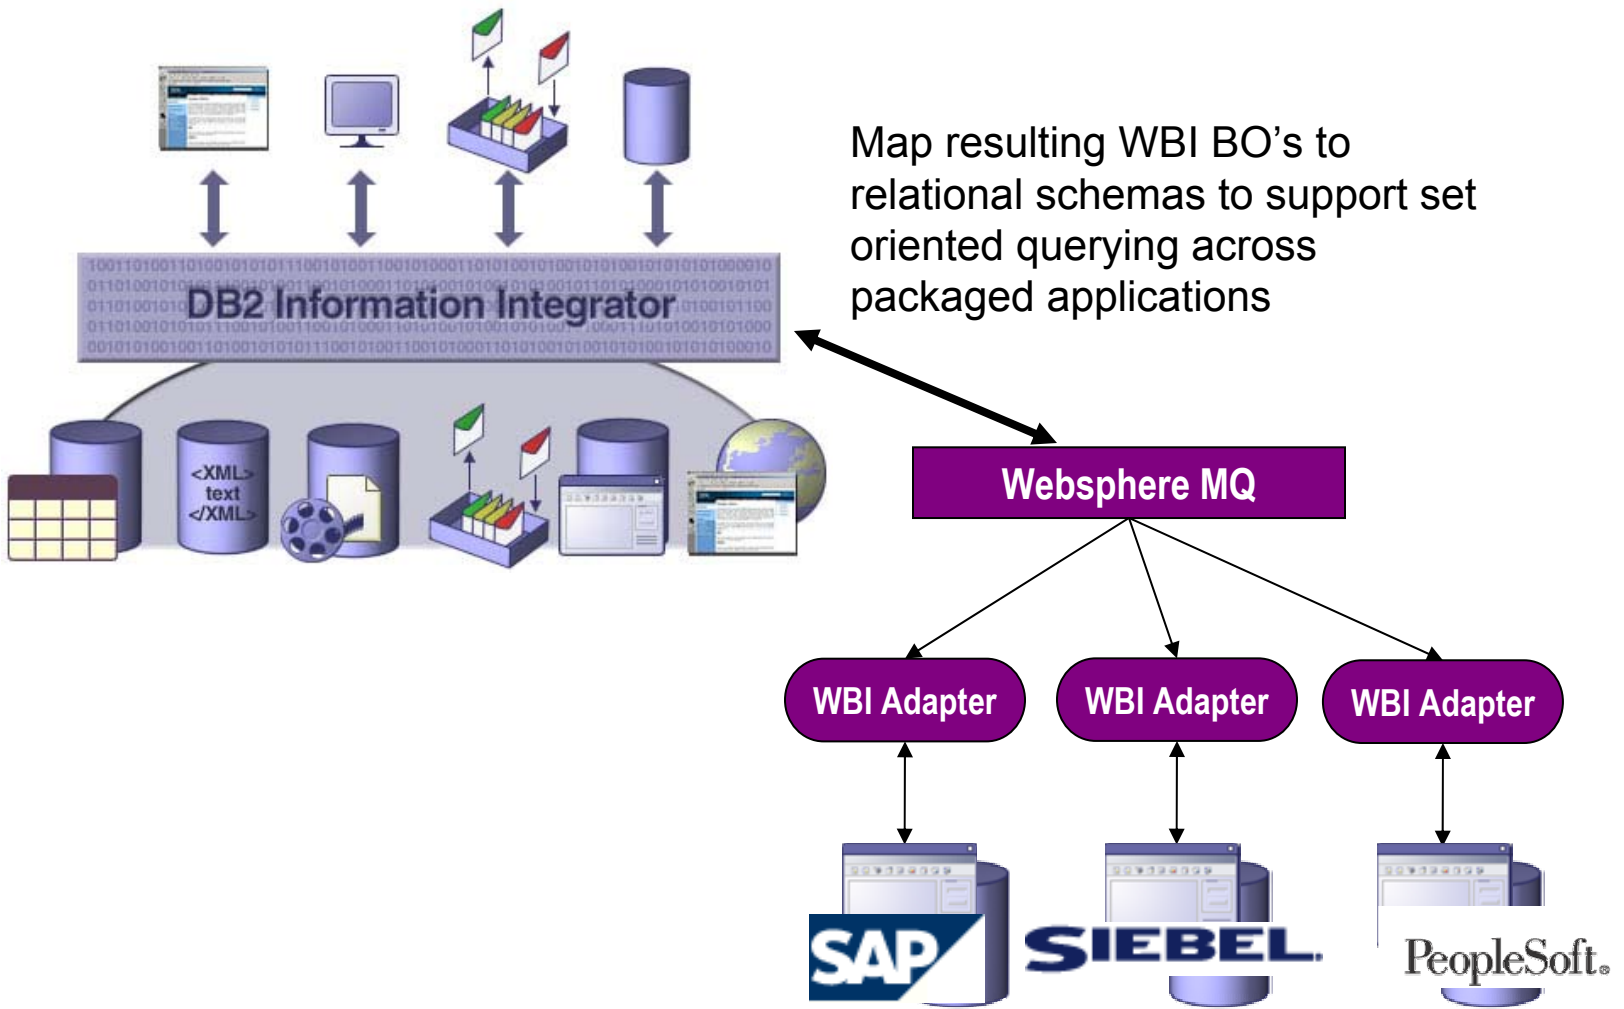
DB2 Information Integrator

<XML>
text
</XML>

Map resulting WBI BO's to relational schemas to support set oriented querying across packaged applications

Websphere MQ

WBI Adapter

WBI Adapter

WBI Adapter

SAP

SIEBEL

PeopleSoft.